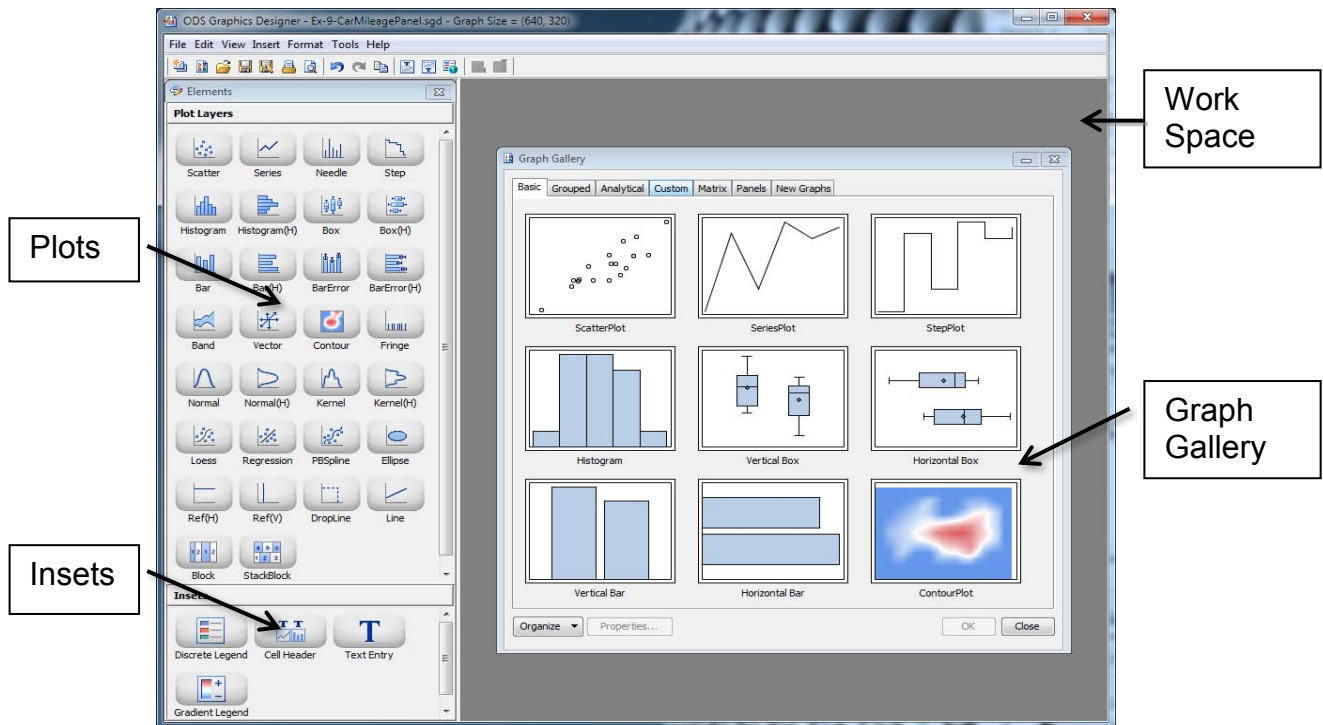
ODS Graphics Designer - Ex-9-CarMileagePanel.sgd - Graph Size = (640, 320)

File Edit View Insert Format Tools Help

Elements

Plot Layers

Scatter Series Needle Step

Histogram Histogram(H) Box Box(H)

Bar Bar(H) BarError BarError(H)

Band Vector Contour Fringe

Normal Normal(H) Kernel Kernel(H)

Loess Regression PBSpline Ellipse

Ref(H) Ref(V) DropLine Line

Block StackBlock

Insets

Discrete Legend Cell Header Text Entry

Gradient Legend

Plots

Insets

Work Space

Graph Gallery

Basic Grouped Analytical Custom Matrix Panels New Graphs

ScatterPlot SeriesPlot StepPlot

Histogram Vertical Box Horizontal Box

Vertical Bar Horizontal Bar ContourPlot

Organize Properties... OK Close

Graph Gallery